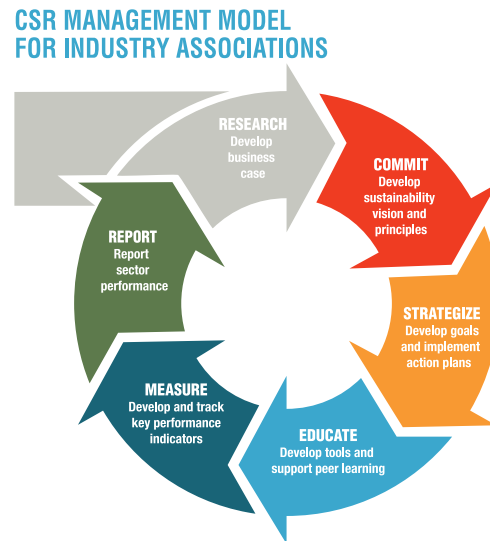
CSR MANAGEMENT MODEL FOR INDUSTRY ASSOCIATIONS

RESEARCH
Develop business case

COMMIT
Develop sustainability vision and principles

STRATEGIZE
Develop goals and implement action plans

EDUCATE
Develop tools and support peer learning

MEASURE
Develop and track key performance indicators

REPORT
Report sector performance